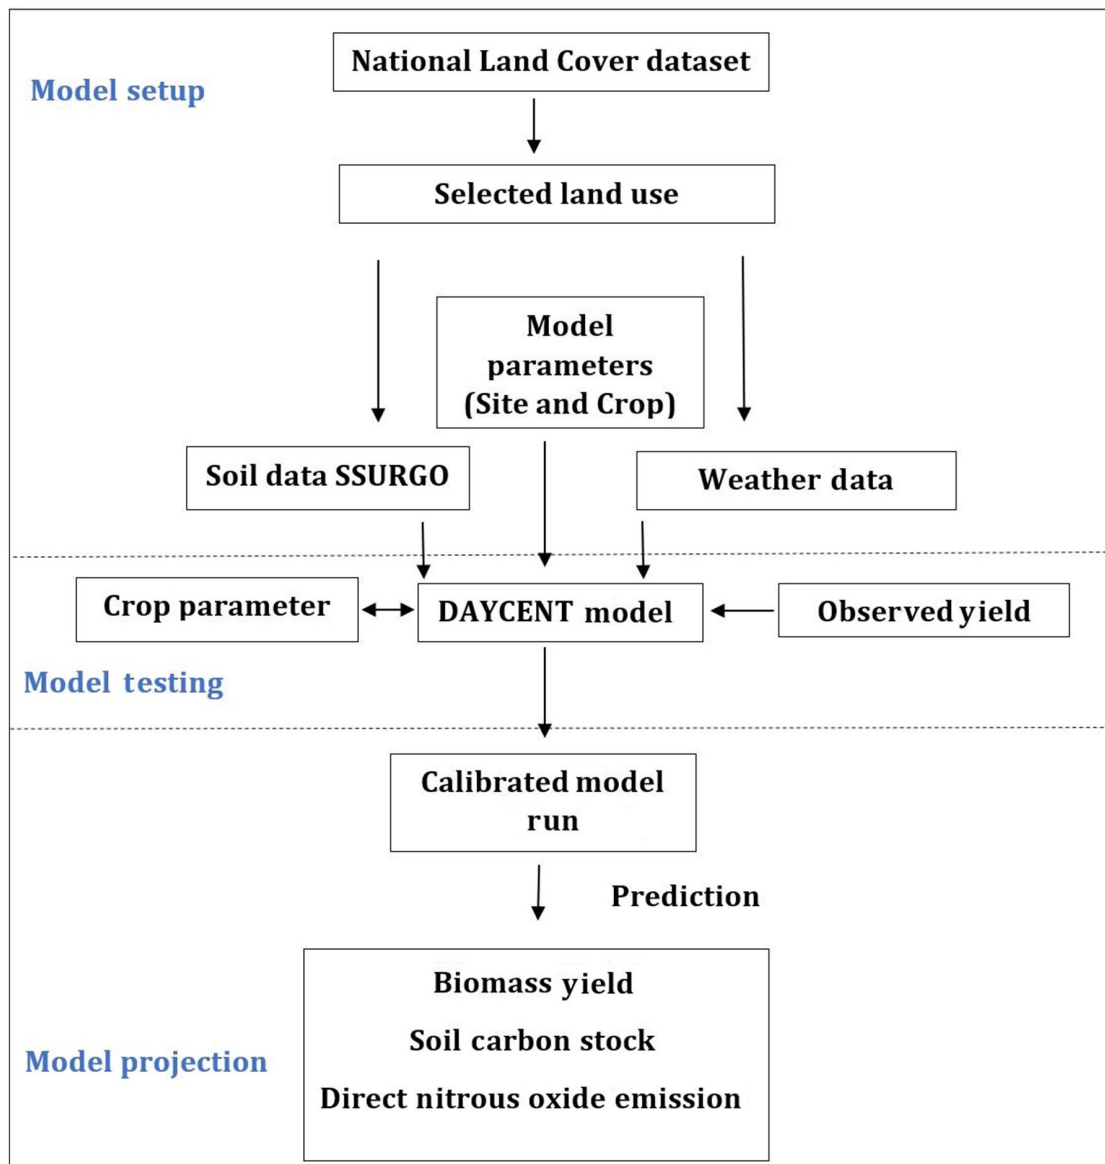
Model setup

National Land Cover dataset

Selected land use

Model parameters (Site and Crop)

Soil data SSURGO

Weather data

Crop parameter

DAYCENT model

Observed yield

Model testing

Calibrated model run

Prediction

Biomass yield

Soil carbon stock

Direct nitrous oxide emission

Model projection